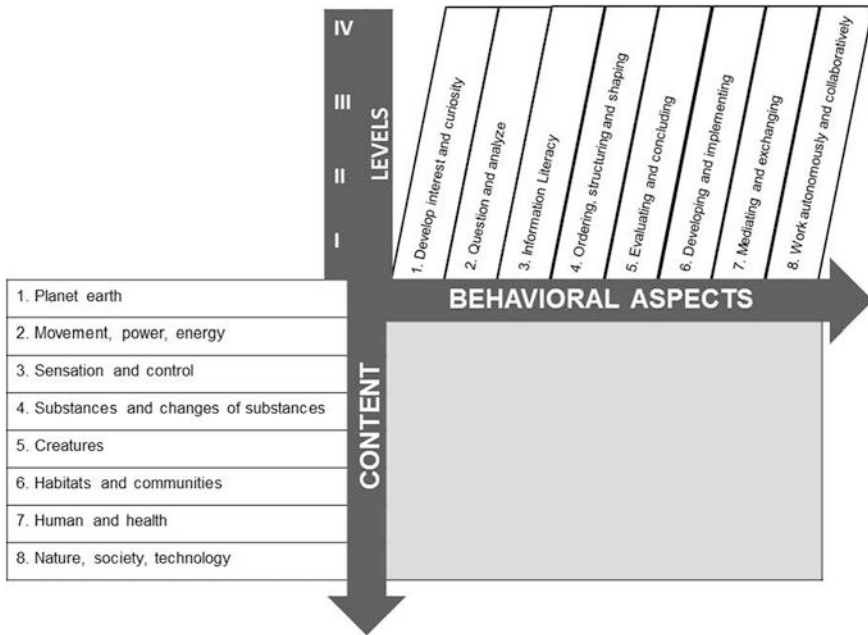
IV
III
II
I
LEVELS

1. Develop interest and curiosity
2. Question and analyze
3. Information Literacy
4. Ordering, structuring and shaping
5. Evaluating and concluding
6. Developing and implementing
7. Mediating and exchanging
8. Work autonomously and collaboratively

BEHAVIORAL ASPECTS

CONTENT

1. Planet earth
2. Movement, power, energy
3. Sensation and control
4. Substances and changes of substances
5. Creatures
6. Habitats and communities
7. Human and health
8. Nature, society, technology